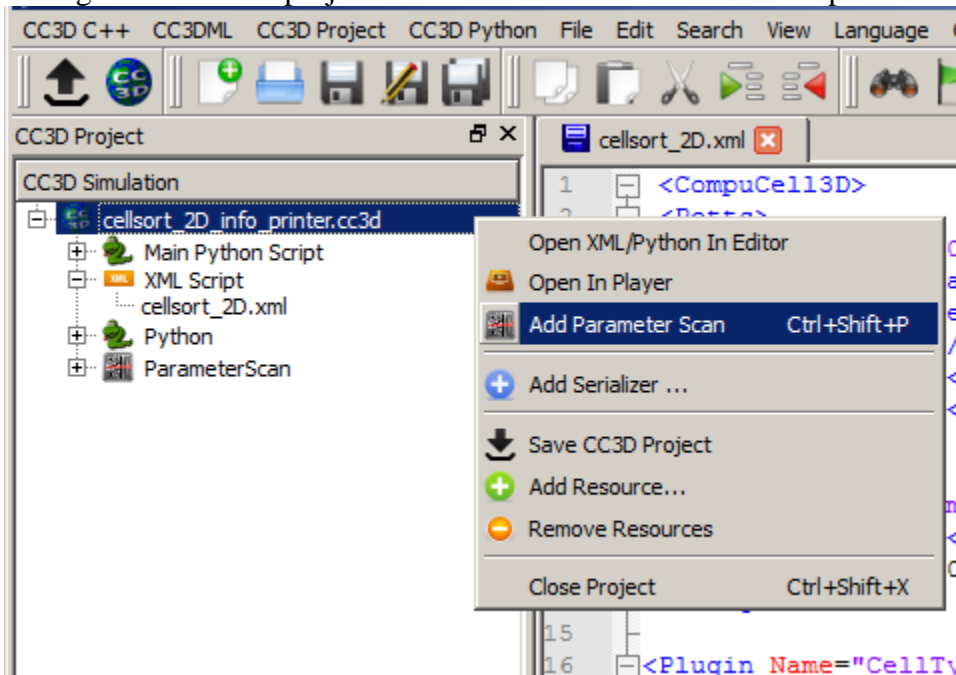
CC3D C++ CC3DML CC3D Project CC3D Python File Edit Search View Language

CC3D Project

CC3D Simulation

cellsort_2D_info_printer.cc3d
Main Python Script
XML Script
cellsort_2D.xml
Python
ParameterScan

cellsort_2D.xml

1 <CompuCell3D>
2 <Potts>

Open XML/Python In Editor
Open In Player
Add Parameter Scan Ctrl+Shift+P
Add Serializer ...
Save CC3D Project
Add Resource...
Remove Resources
Close Project Ctrl+Shift+X

15
16 <Plugin Name="CellTy